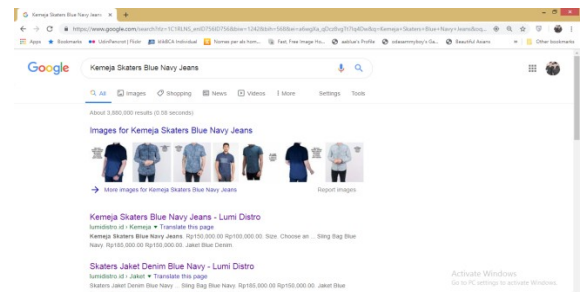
Kemeja Skaters Blue Navy Jeans

https://www.google.com/search?tbs=1C1RLNS_enID756&tbm=12426&bih=568&biw=a6wqjKa_qDcz8vg7t7tq4Dedkq=Kemeja+Skaters+Blue+Navy+Jeans&oq...

Apps Bookmarks UdinPesona | Flickr MABCA Individual Nomes per als hom... Fast, Free Image Ho... applus's Profile sdasammyboy's Ga... Beautiful Asians Other bookmarks

Google Kemeja Skaters Blue Navy Jeans

All Images Shopping News Videos More Settings Tools

About 3,880,000 results (0.58 seconds)

Images for Kemeja Skaters Blue Navy Jeans

More images for Kemeja Skaters Blue Navy Jeans

Report images

Kemeja Skaters Blue Navy Jeans - Lumi Distro
lumidistro.id › Kemeja ▾ Translate this page
Kemeja Skaters Blue Navy Jeans. Rp150.000.00 Rp100.000.00. Size. Choose an ... Sling Bag Blue Navy. Rp165.000.00 Rp150.000.00. Jaket Blue Denim

Skaters Jaket Denim Blue Navy - Lumi Distro
lumidistro.id › Jaket ▾ Translate this page
Skaters Jaket Denim Blue Navy ... Sling Bag Blue Navy. Rp165.000.00 Rp150.000.00. Jaket Blue

Activate Windows
Go to PC settings to activate Windows.